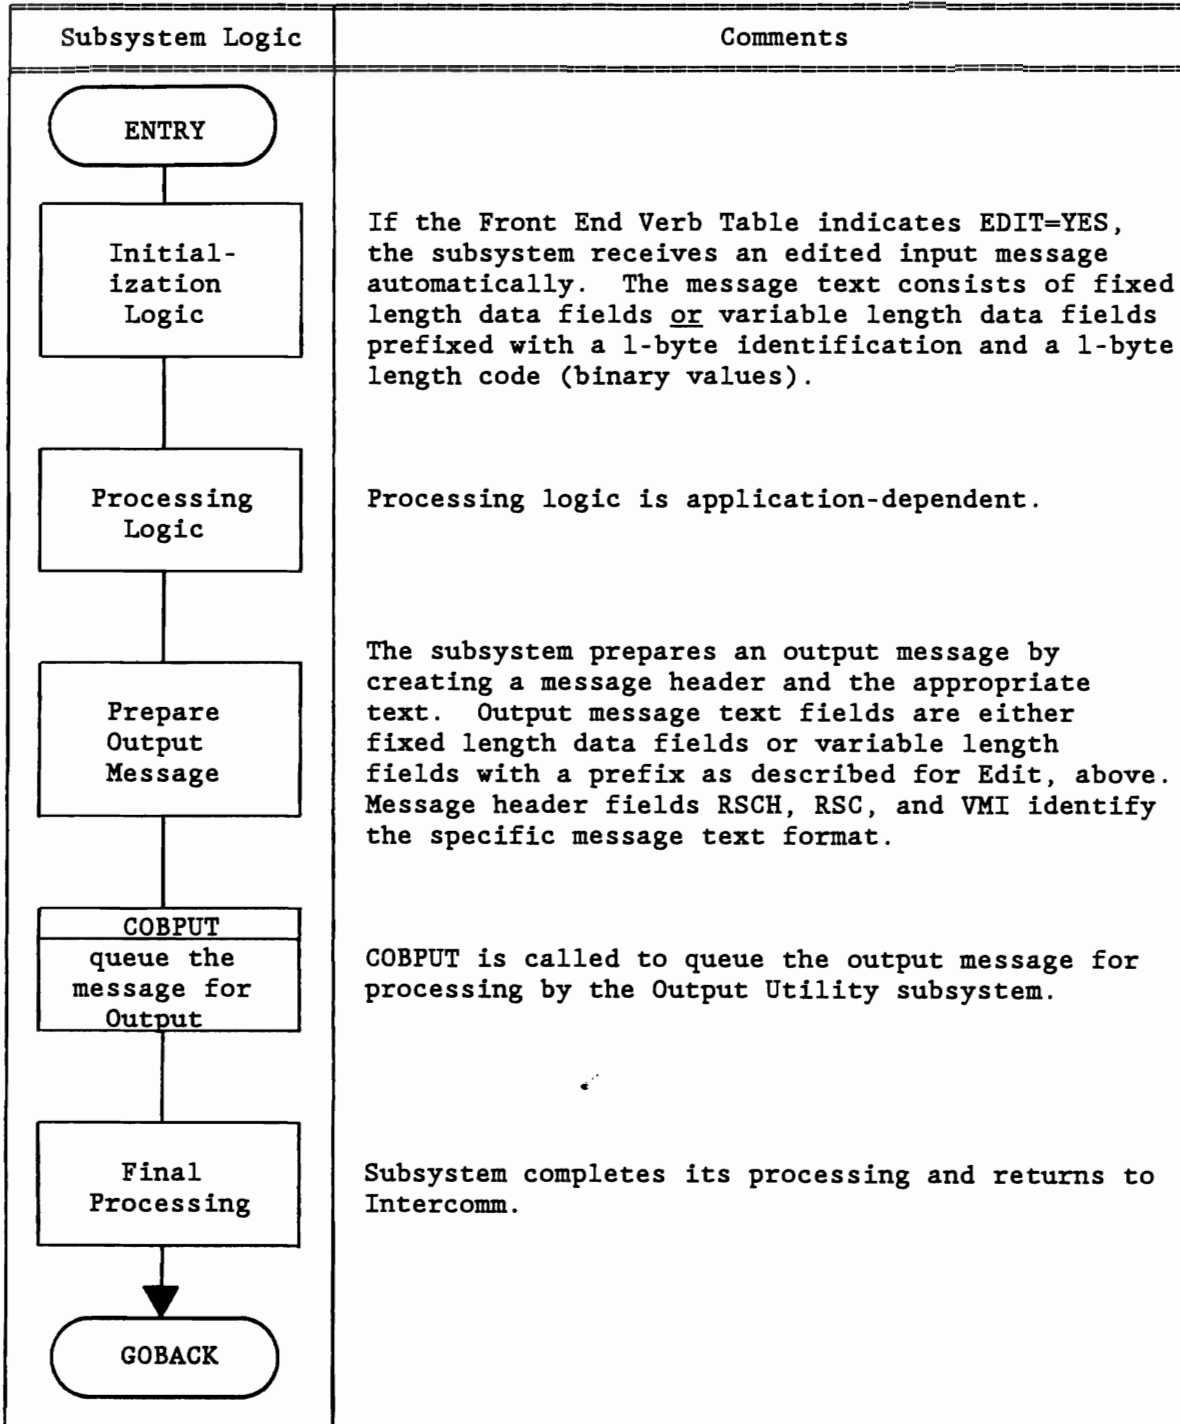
| Subsystem Logic | Comments |
|---|---|
| ENTRY | |
| Initialization Logic | If the Front End Verb Table indicates EDIT=YES, the subsystem receives an edited input message automatically. The message text consists of fixed length data fields or variable length data fields prefixed with a 1-byte identification and a 1-byte length code (binary values). |
| Processing Logic | Processing logic is application-dependent. |
| Prepare Output Message | The subsystem prepares an output message by creating a message header and the appropriate text. Output message text fields are either fixed length data fields or variable length fields with a prefix as described for Edit, above. Message header fields RSCH, RSC, and VMI identify the specific message text format. |
| COBPUT queue the message for Output | COBPUT is called to queue the output message for processing by the Output Utility subsystem. |
| Final Processing | Subsystem completes its processing and returns to Intercomm. |
| GOBACK | |